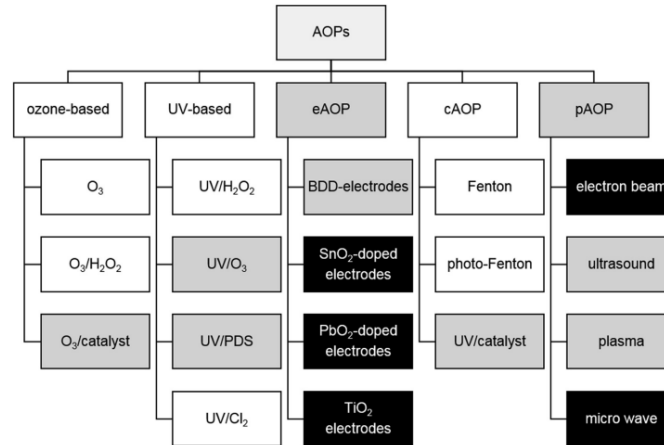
AOPs

ozone-based

$O_3$

$O_3/H_2O_2$

$O_3$/catalyst

UV-based

UV/$H_2O_2$

UV/$O_3$

UV/PDS

UV/$Cl_2$

eAOP

BDD-electrodes

$SnO_2$-doped electrodes

$PbO_2$-doped electrodes

$TiO_2$ electrodes

cAOP

Fenton

photo-Fenton

UV/catalyst

pAOP

electron beam

ultrasound

plasma

micro wave